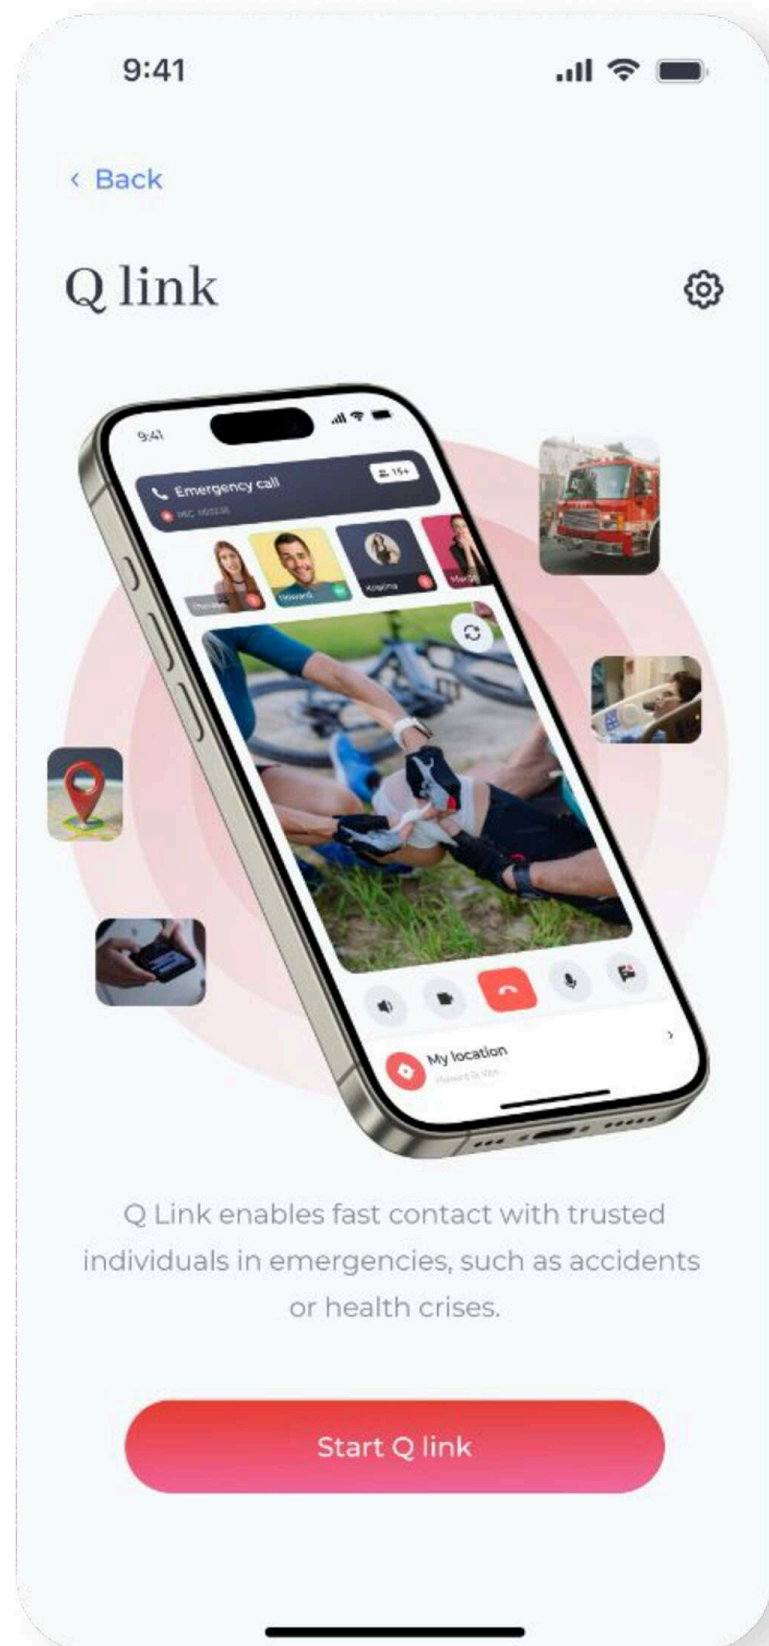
9:41

‹ Back

Q link

9:41

Emergency call

15+

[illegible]

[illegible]

Howard

Angelina

Maria

My location

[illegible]

Q Link enables fast contact with trusted individuals in emergencies, such as accidents or health crises.

Start Q link